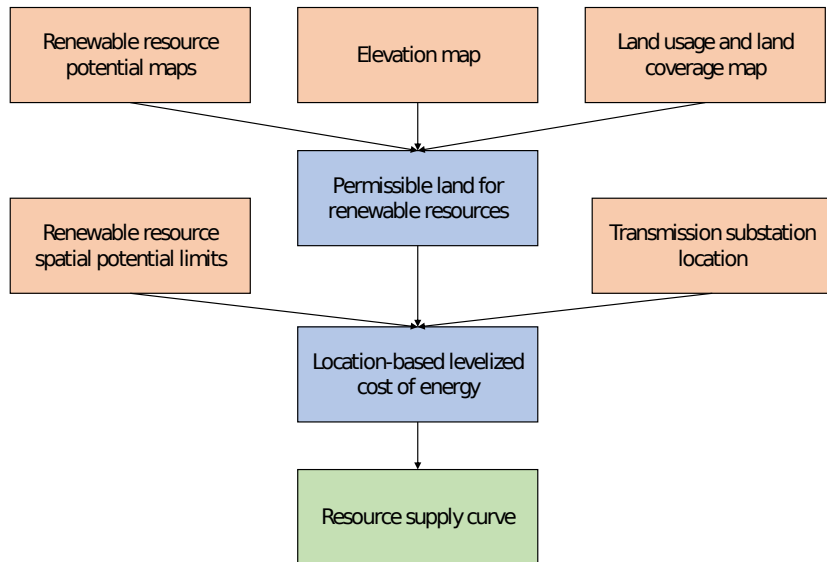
Renewable resource potential maps

Elevation map

Land usage and land coverage map

Permissible land for renewable resources

Renewable resource spatial potential limits

Transmission substation location

Location-based levelized cost of energy

Resource supply curve